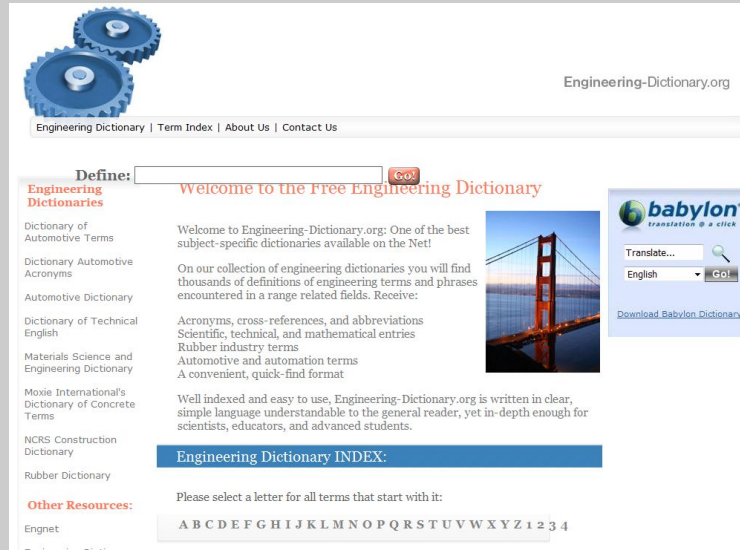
Engineering-Dictionary.org

Engineering Dictionary | Term Index | About Us | Contact Us

Define: Go!

Engineering Dictionaries

Dictionary of Automotive Terms

Dictionary Automotive Acronyms

Automotive Dictionary

Dictionary of Technical English

Materials Science and Engineering Dictionary

Moxie International's Dictionary of Concrete Terms

NCRS Construction Dictionary

Rubber Dictionary

Other Resources:

Engnet

Welcome to the Free Engineering Dictionary

Welcome to Engineering-Dictionary.org: One of the best subject-specific dictionaries available on the Net!

On our collection of engineering dictionaries you will find thousands of definitions of engineering terms and phrases encountered in a range related fields. Receive:

Acronyms, cross-references, and abbreviations
Scientific, technical, and mathematical entries
Rubber industry terms
Automotive and automation terms
A convenient, quick-find format

Well indexed and easy to use, Engineering-Dictionary.org is written in clear, simple language understandable to the general reader, yet in-depth enough for scientists, educators, and advanced students.

Engineering Dictionary INDEX:

Please select a letter for all terms that start with it:

A B C D E F G H I J K L M N O P Q R S T U V W X Y Z 1 2 3 4

babylon translation @ a click

Translate...

English Go!

Download Babylon Dictionary